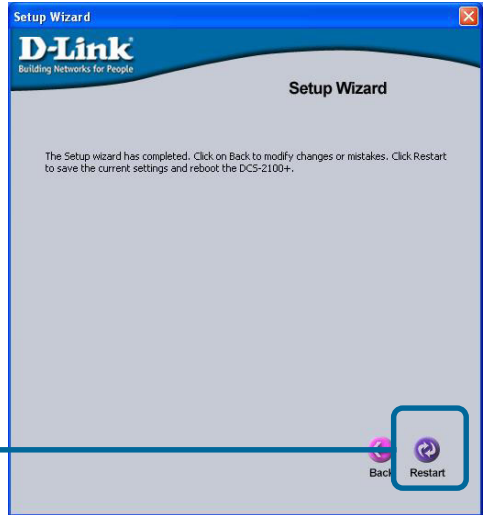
Setup Wizard

D-Link
Building Networks for People

Setup Wizard

The Setup wizard has completed. Click on Back to modify changes or mistakes. Click Restart to save the current settings and reboot the DCS-2100+.

Back

Restart